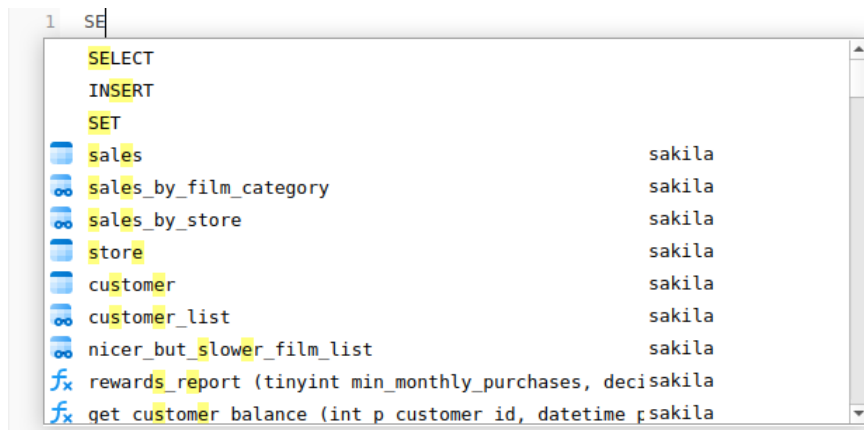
1 SE

SELECT
INSERT
SET
sales sakila
sales_by_film_category sakila
sales_by_store sakila
store sakila
customer sakila
customer_list sakila
nicer_but_slower_film_list sakila
rewards_report (tinyint min_monthly_purchases, deci sakila
get customer balance (int p customer id, datetime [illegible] sakila